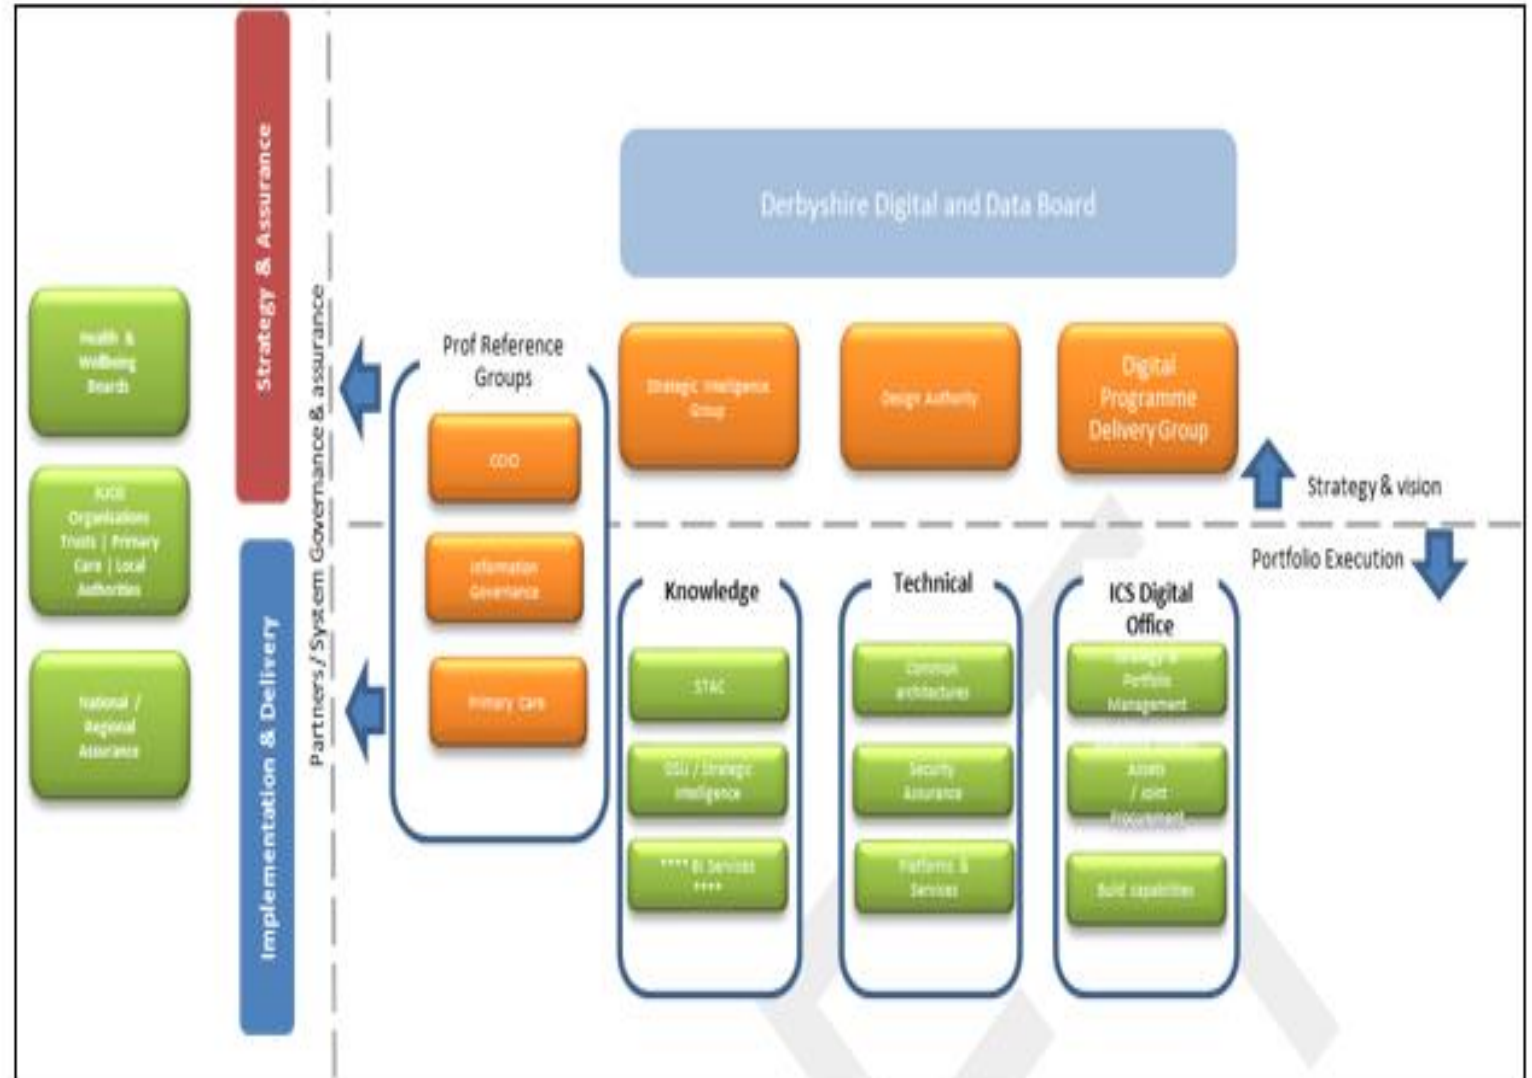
Strategy & Assurance

Implementation & Delivery

Partners / System Governance & assurance

Health & Wellbeing Boards

JUCB Organisations Trusts | Primary Care | Local Authorities

National / Regional Assurance

Derbyshire Digital and Data Board

Prof Reference Groups

CDIO

Information Governance

Primary Care

Strategic Intelligence Group

Design Authority

Digital Programme Delivery Group

Strategy & vision

Portfolio Execution

Knowledge

STAC

DSU / Strategic Intelligence

**** BI Services ****

Technical

Common architectures

Security Assurance

Platforms & Services

ICS Digital Office

Strategy & Portfolio Management

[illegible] Assets / Joint Procurement

Build capabilities